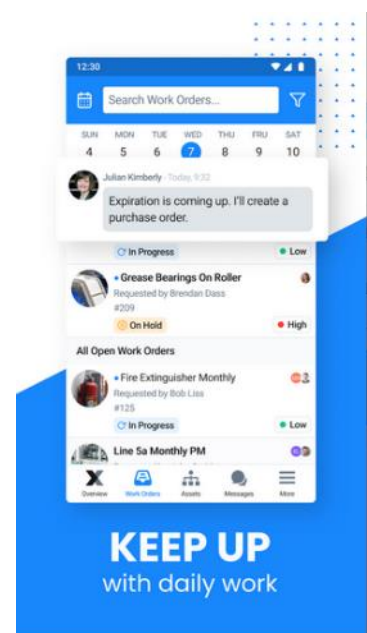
12:30

Search Work Orders...

SUN 4
MON 5
TUE 6
WED 7
THU 8
FRI 9
SAT 10

Julian Kimberly · Today, 9:32
Expiration is coming up. I'll create a purchase order.

In Progress
Low

Grease Bearings On Roller
Requested by Brendan Dass
#209
On Hold
High

All Open Work Orders

Fire Extinguisher Monthly
Requested by Bob Liss
#125
In Progress
Low

Line 5a Monthly PM

Overview
Work Orders
Assets
Messages
More

KEEP UP
with daily work